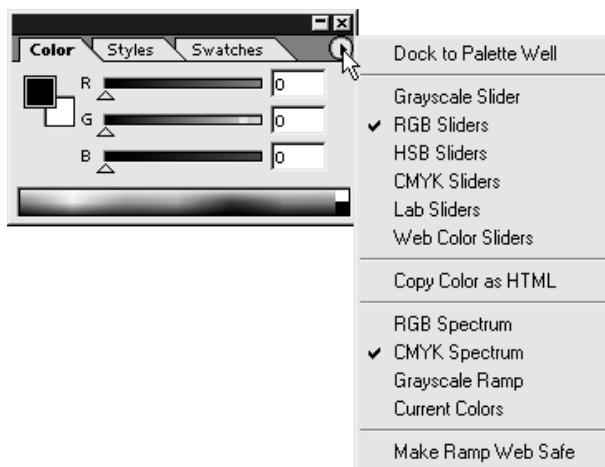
Color Styles Swatches

R 0
G 0
B 0

Dock to Palette Well

Grayscale Slider
✔ RGB Sliders
HSB Sliders
CMYK Sliders
Lab Sliders
Web Color Sliders

Copy Color as HTML

RGB Spectrum
✔ CMYK Spectrum
Grayscale Ramp
Current Colors

Make Ramp Web Safe